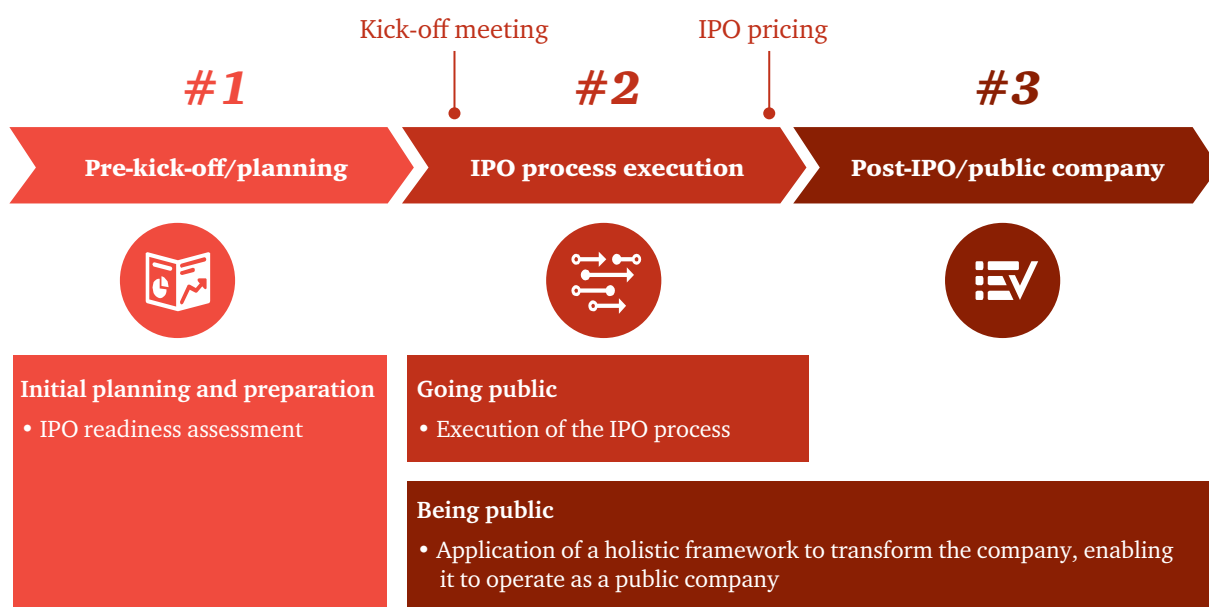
Kick-off meeting

IPO pricing

#1

#2

#3

Pre-kick-off/planning

IPO process execution

Post-IPO/public company

Initial planning and preparation

• IPO readiness assessment

Going public

• Execution of the IPO process

Being public

• Application of a holistic framework to transform the company, enabling it to operate as a public company